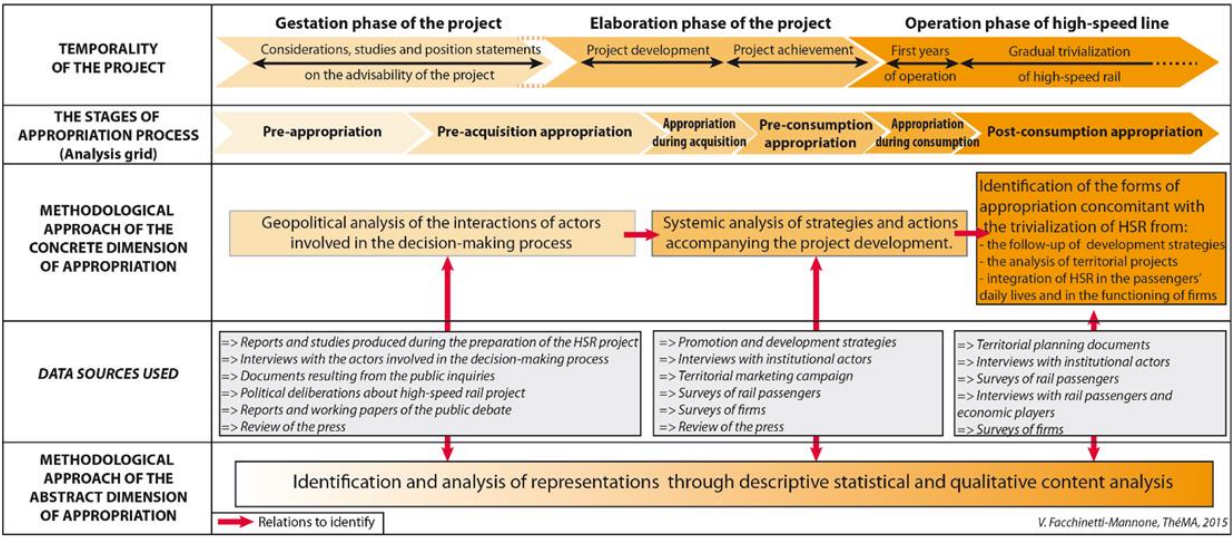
| | |
|---|---|
| TEMPORALITY OF THE PROJECT | Gestation phase of the project — Considerations, studies and position statements on the advisability of the project; Elaboration phase of the project — Project development, Project achievement; Operation phase of high-speed line — First years of operation, Gradual trivialization of high-speed rail |
| THE STAGES OF APPROPRIATION PROCESS (Analysis grid) | Pre-appropriation; Pre-acquisition appropriation; Appropriation during acquisition; Pre-consumption appropriation; Appropriation during consumption; Post-consumption appropriation |
| METHODOLOGICAL APPROACH OF THE CONCRETE DIMENSION OF APPROPRIATION | Geopolitical analysis of the interactions of actors involved in the decision-making process; Systemic analysis of strategies and actions accompanying the project development.; Identification of the forms of appropriation concomitant with the trivialization of HSR from: - the follow-up of development strategies - the analysis of territorial projects - integration of HSR in the passengers' daily lives and in the functioning of firms |
| DATA SOURCES USED | => Reports and studies produced during the preparation of the HSR project => Interviews with the actors involved in the decision-making process => Documents resulting from the public inquiries => Political deliberations about high-speed rail project => Reports and working papers of the public debate => Review of the press; => Promotion and development strategies => Interviews with institutional actors => Territorial marketing campaign => Surveys of rail passengers => Surveys of firms => Review of the press; => Territorial planning documents => Interviews with institutional actors => Surveys of rail passengers => Interviews with rail passengers and economic players => Surveys of firms |
| METHODOLOGICAL APPROACH OF THE ABSTRACT DIMENSION OF APPROPRIATION | Identification and analysis of representations through descriptive statistical and qualitative content analysis |

Relations to identify

V. Facchinetti-Mannone, ThéMA, 2015